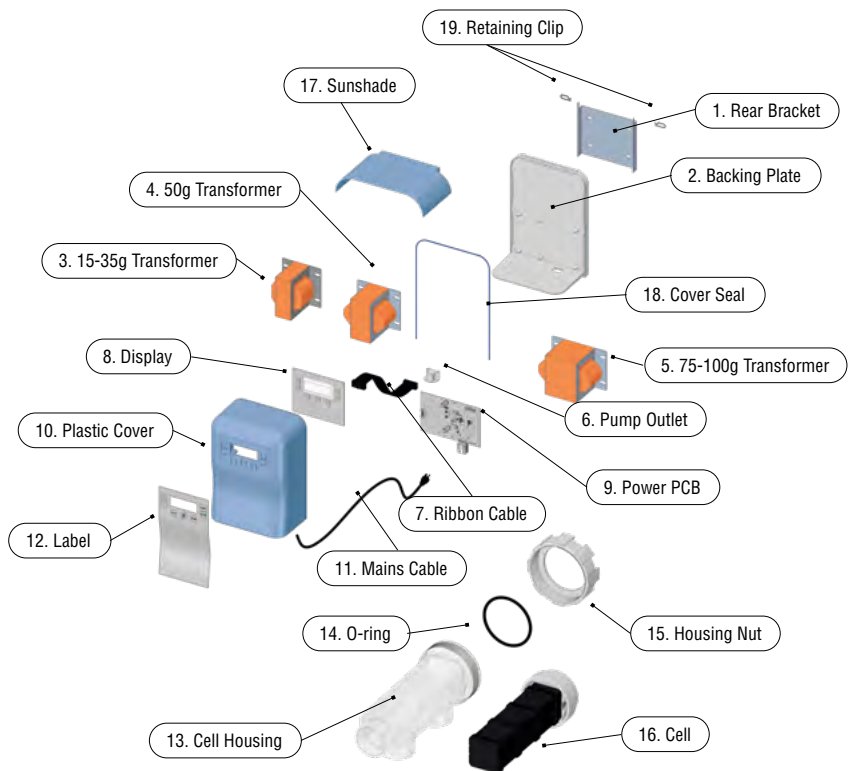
19. Retaining Clip

17. Sunshade

1. Rear Bracket

2. Backing Plate

4. 50g Transformer

3. 15-35g Transformer

18. Cover Seal

8. Display

5. 75-100g Transformer

6. Pump Outlet

10. Plastic Cover

9. Power PCB

7. Ribbon Cable

12. Label

11. Mains Cable

14. O-ring

15. Housing Nut

13. Cell Housing

16. Cell